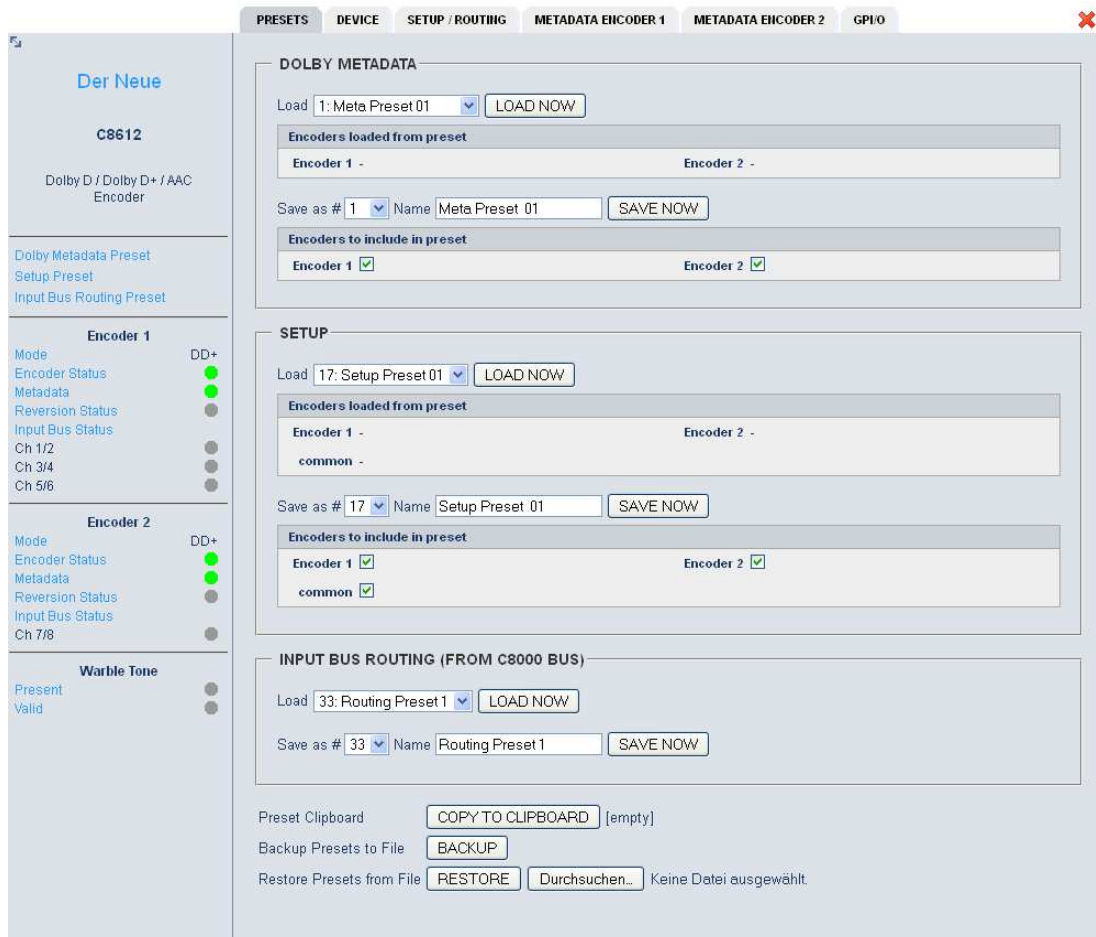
PRESETS | DEVICE | SETUP / ROUTING | METADATA ENCODER 1 | METADATA ENCODER 2 | GPI/O

Der Neue

C8612

Dolby D / Dolby D+ / AAC Encoder

Dolby Metadata Preset
Setup Preset
Input Bus Routing Preset

Encoder 1
Mode DD+
Encoder Status
Metadata
Reversion Status
Input Bus Status
Ch 1/2
Ch 3/4
Ch 5/6

Encoder 2
Mode DD+
Encoder Status
Metadata
Reversion Status
Input Bus Status
Ch 7/8

Warble Tone
Present
Valid

DOLBY METADATA

Load 1: Meta Preset 01 LOAD NOW

Encoders loaded from preset
Encoder 1 - Encoder 2 -

Save as # 1 Name Meta Preset 01 SAVE NOW

Encoders to include in preset
Encoder 1 Encoder 2

SETUP

Load 17: Setup Preset 01 LOAD NOW

Encoders loaded from preset
Encoder 1 - Encoder 2 -
common -

Save as # 17 Name Setup Preset 01 SAVE NOW

Encoders to include in preset
Encoder 1 Encoder 2
common

INPUT BUS ROUTING (FROM C8000 BUS)

Load 33: Routing Preset 1 LOAD NOW

Save as # 33 Name Routing Preset 1 SAVE NOW

Preset Clipboard COPY TO CLIPBOARD [empty]
Backup Presets to File BACKUP
Restore Presets from File RESTORE Durchsuchen... Keine Datei ausgewählt.